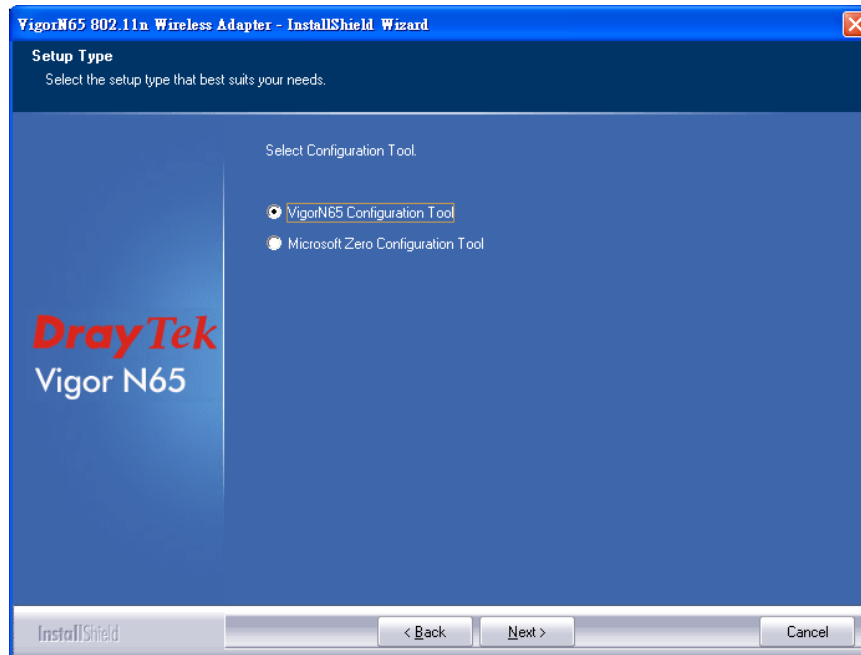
VigorN65 802.11n Wireless Adapter - InstallShield Wizard

Setup Type
Select the setup type that best suits your needs.

Select Configuration Tool.

VigorN65 Configuration Tool
Microsoft Zero Configuration Tool

DrayTek
Vigor N65

InstallShield

< Back
Next >
Cancel